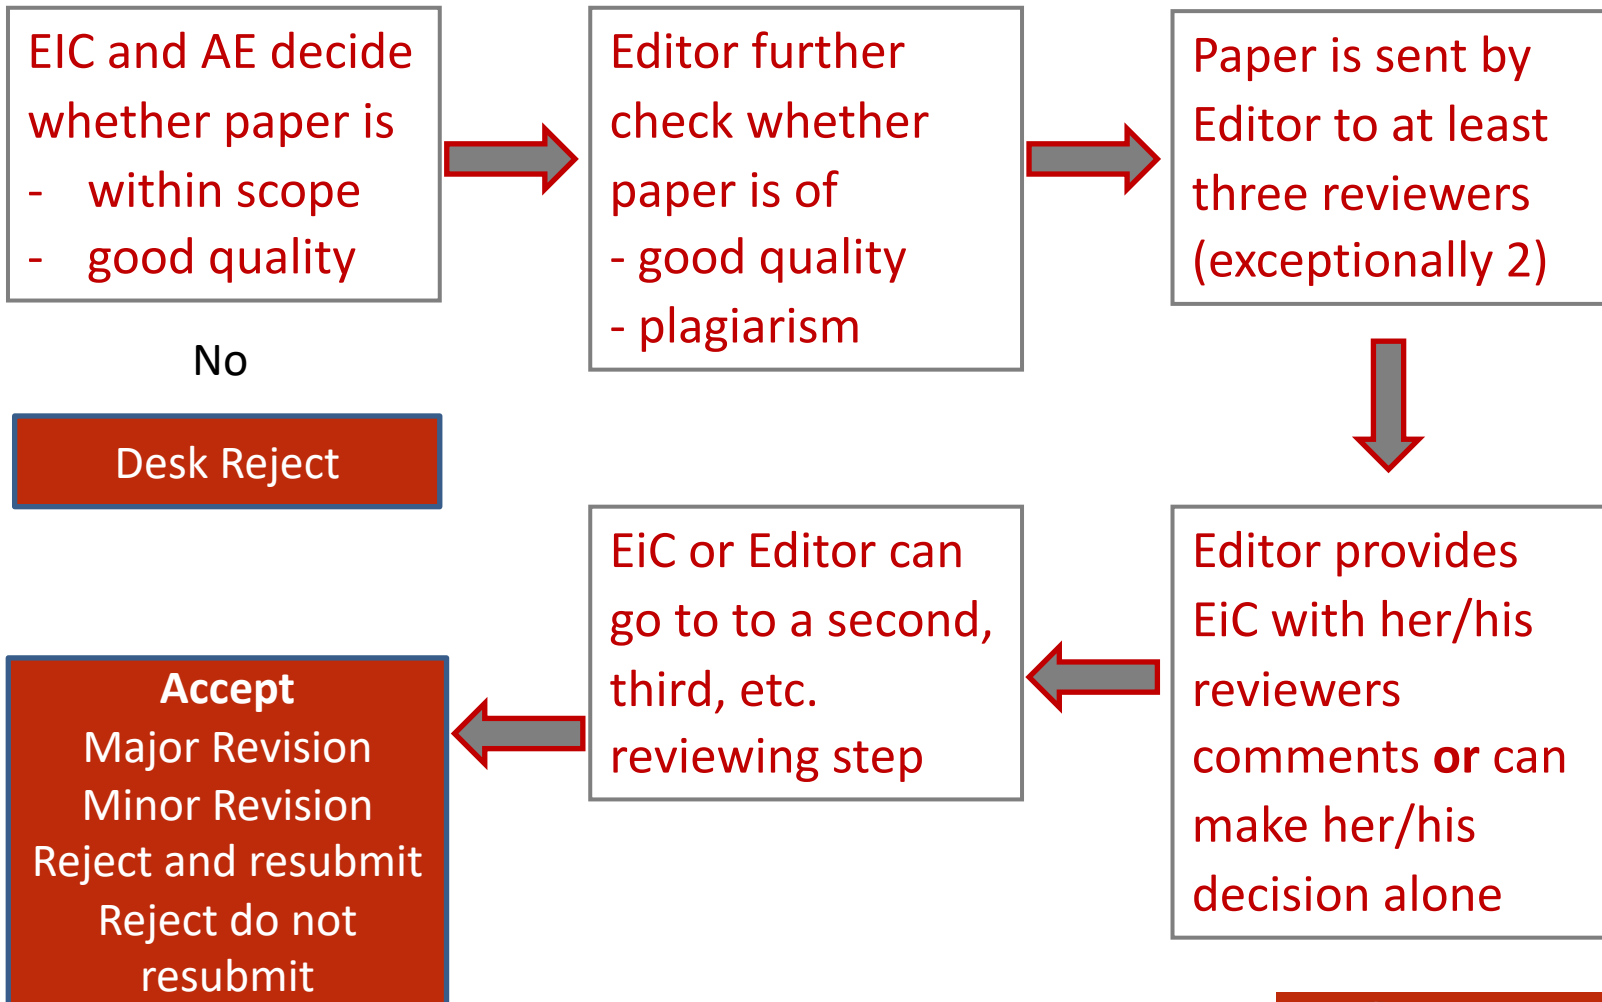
EIC and AE decide whether paper is
- within scope
- good quality

No

Desk Reject

Editor further check whether paper is of
- good quality
- plagiarism

Paper is sent by Editor to at least three reviewers (exceptionally 2)

Editor provides EiC with her/his reviewers comments **or** can make her/his decision alone

EiC or Editor can go to to a second, third, etc. reviewing step

**Accept**
Major Revision
Minor Revision
Reject and resubmit
Reject do not resubmit